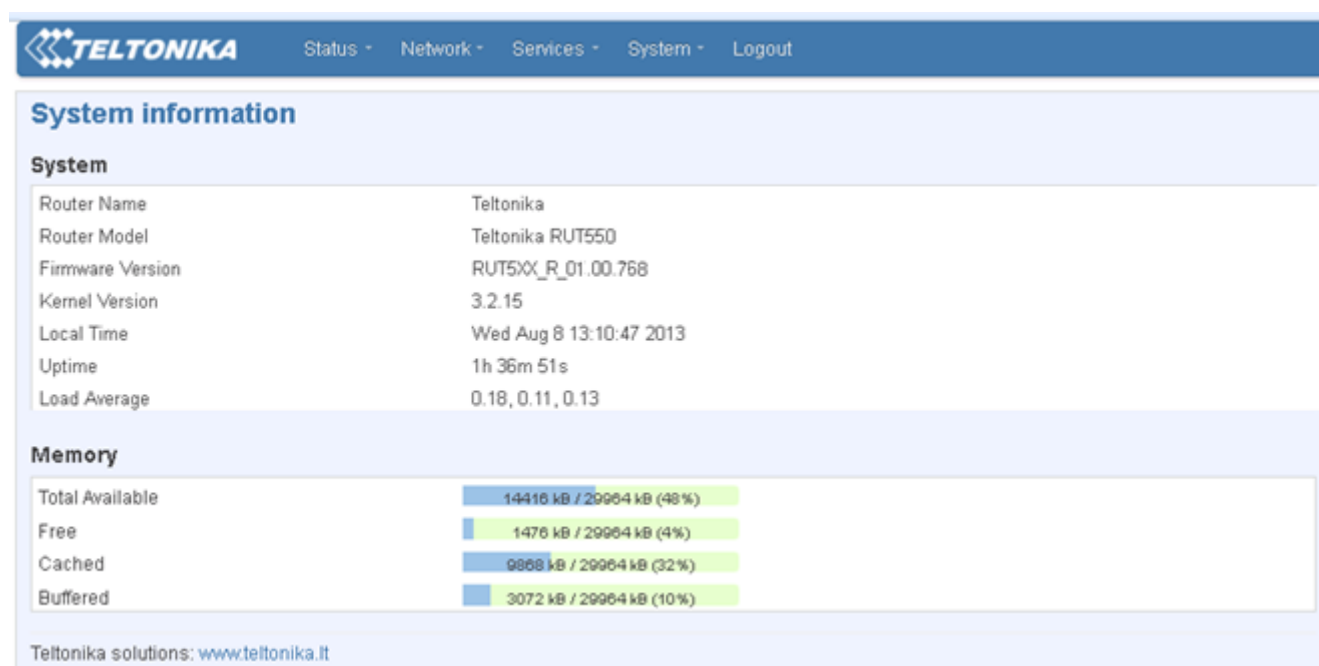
TELTONIKA Status Network Services System Logout

System information

System

| | |
|---|---|
| Router Name | Teltonika |
| Router Model | Teltonika RUT550 |
| Firmware Version | RUT5XX_R_01.00.768 |
| Kernel Version | 3.2.15 |
| Local Time | Wed Aug 8 13:10:47 2013 |
| Uptime | 1h 36m 51s |
| Load Average | 0.18, 0.11, 0.13 |

Memory

| | |
|---|---|
| Total Available | 14416 kB / 29964 kB (48%) |
| Free | 1476 kB / 29964 kB (4%) |
| Cached | 9868 kB / 29964 kB (32%) |
| Buffered | 3072 kB / 29964 kB (10%) |

Teltonika solutions: www.teltonika.lt